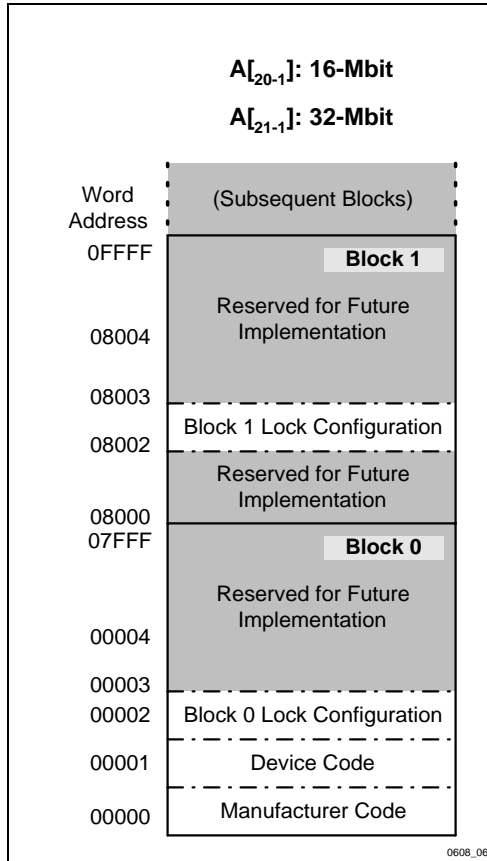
$A_{[20-1]}$: 16-Mbit

$A_{[21-1]}$: 32-Mbit

Word Address

(Subsequent Blocks)

0FFFF

Block 1

Reserved for Future Implementation

08004

08003

Block 1 Lock Configuration

08002

Reserved for Future Implementation

08000

07FFF

Block 0

Reserved for Future Implementation

00004

00003

00002

Block 0 Lock Configuration

00001

Device Code

00000

Manufacturer Code

0608_06